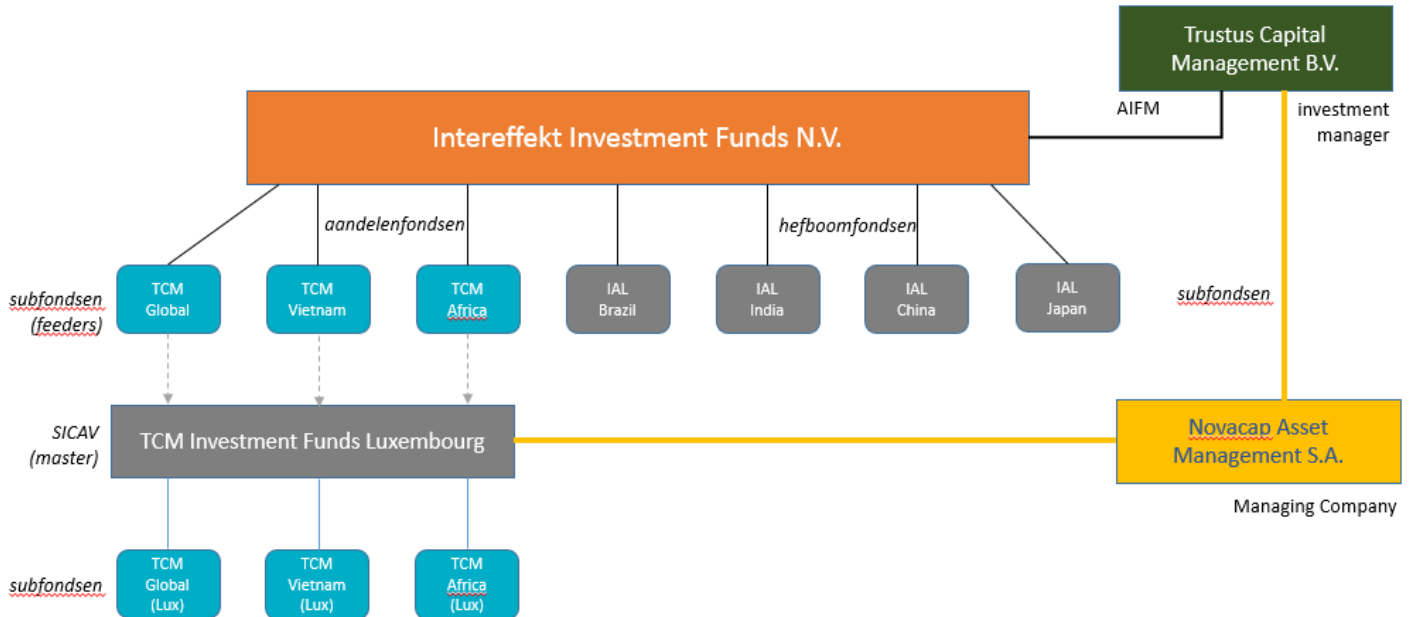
Trustus Capital Management B.V.

AIFM

investment manager

Intereffekt Investment Funds N.V.

aandelenfondsen

hefboomfondsen

subfondsen (feeders)

TCM Global

TCM Vietnam

TCM Africa

IAL Brazil

IAL India

IAL China

IAL Japan

subfondsen

SICAV (master)

TCM Investment Funds Luxembourg

Novacap Asset Management S.A.

Managing Company

subfondsen

TCM Global (Lux)

TCM Vietnam (Lux)

TCM Africa (Lux)